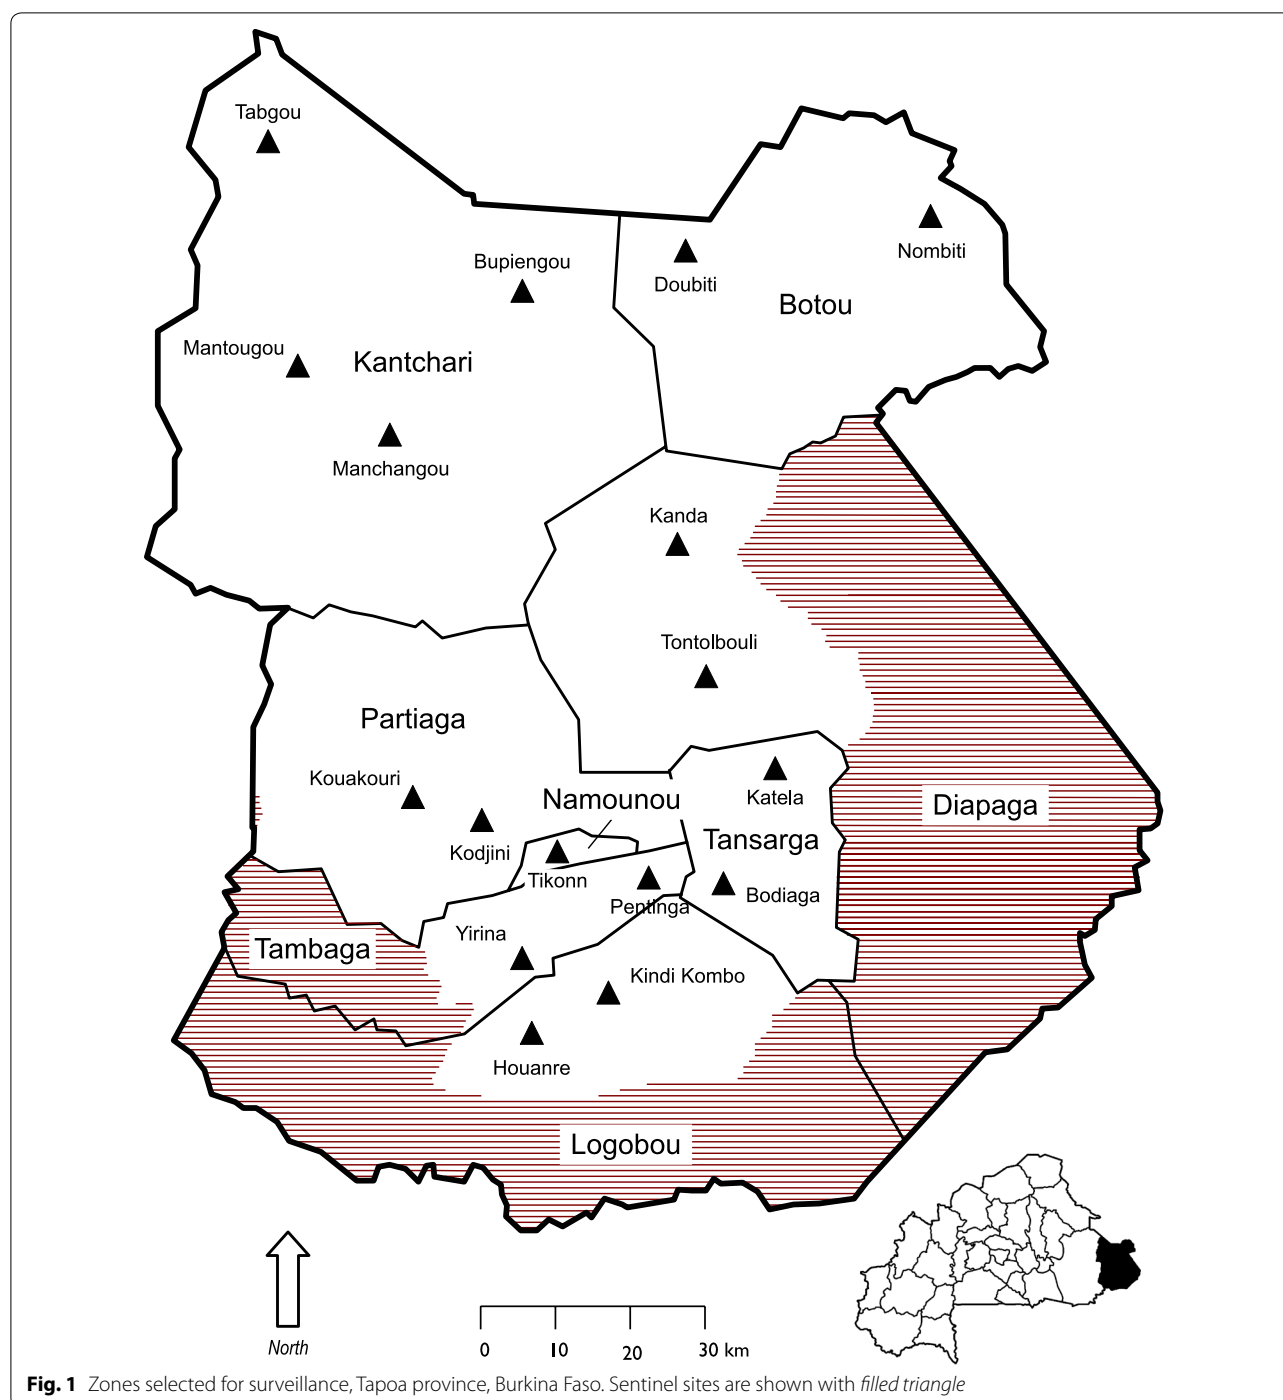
Tabgou
Bupiengou
Doubiti
Nombiti
Botou
Mantougou
Kantchari
Manchangou
Kanda
Tontolbouli
Partiaga
Kouakouri
Namounou
Katela
Diapaga
Kodjini
Tansarga
Tikonn
Pentinga
Bodiaga
Yirina
Tambaga
Kindi Kombo
Houanre
Logobou
North
0
10
20
30 km

**Fig. 1** Zones selected for surveillance, Tapoa province, Burkina Faso. Sentinel sites are shown with *filled triangle*